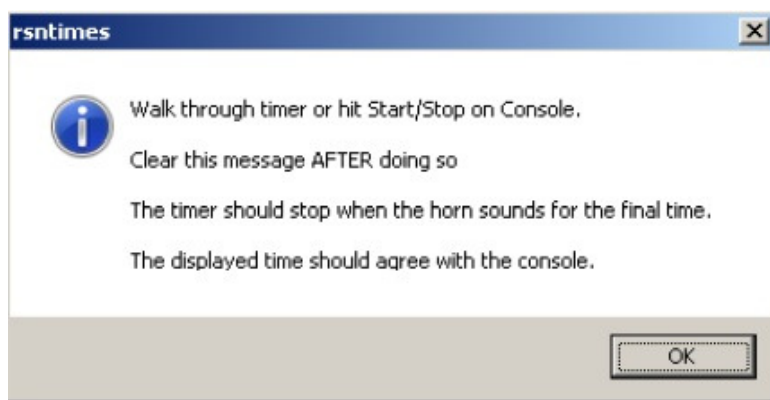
rsntimes

Walk through timer or hit Start/Stop on Console.

Clear this message AFTER doing so

The timer should stop when the horn sounds for the final time.

The displayed time should agree with the console.

OK